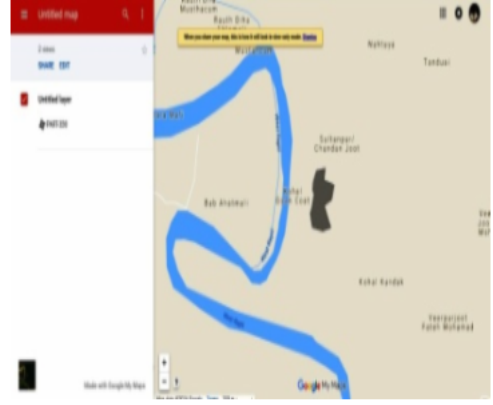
Untitled map

0 views

SHARE EDIT

Untitled layer

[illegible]

Made with Google My Maps

Rauth Dina

When you close your map, site id and it will lead to view-only mode. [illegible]

Nahlaya

Tandwi

Sultanpur Chandan Jogi

Bab Anahnali

Kohal Kundak

Google My Maps

+

-